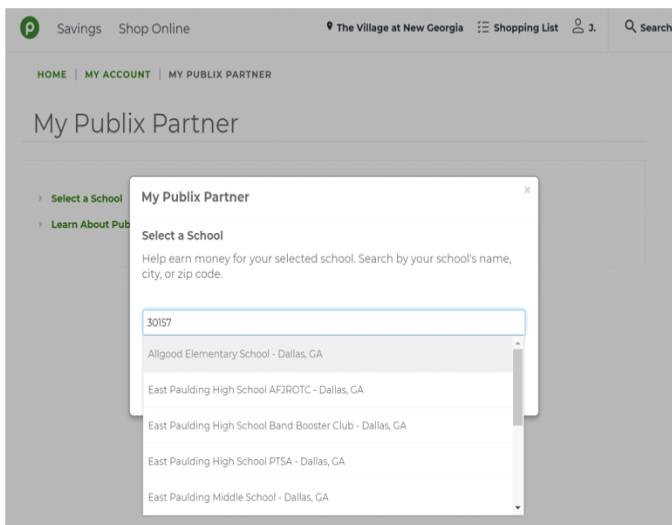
Savings Shop Online The Village at New Georgia Shopping List J. Search

HOME | MY ACCOUNT | MY PUBLIX PARTNER

My Publix Partner

Select a School
Learn About Pub

My Publix Partner ×

Select a School

Help earn money for your selected school. Search by your school's name, city, or zip code.

30157

Allgood Elementary School - Dallas, GA
East Paulding High School AFJROTC - Dallas, GA
East Paulding High School Band Booster Club - Dallas, GA
East Paulding High School PTSA - Dallas, GA
East Paulding Middle School - Dallas, GA